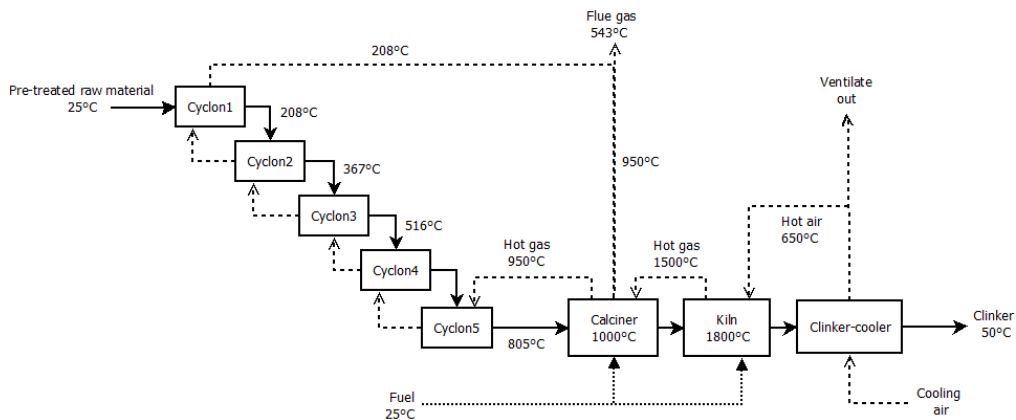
Flue gas
543°C

208°C

Pre-treated raw material
25°C

Cyclon1

208°C

Cyclon2

367°C

Cyclon3

516°C

Cyclon4

Cyclon5

805°C

950°C

Hot gas
950°C

Calciner
1000°C

Hot gas
1500°C

Kiln
1800°C

Ventilate
out

Hot air
650°C

Clinker-cooler

Clinker
50°C

Fuel
25°C

Cooling
air